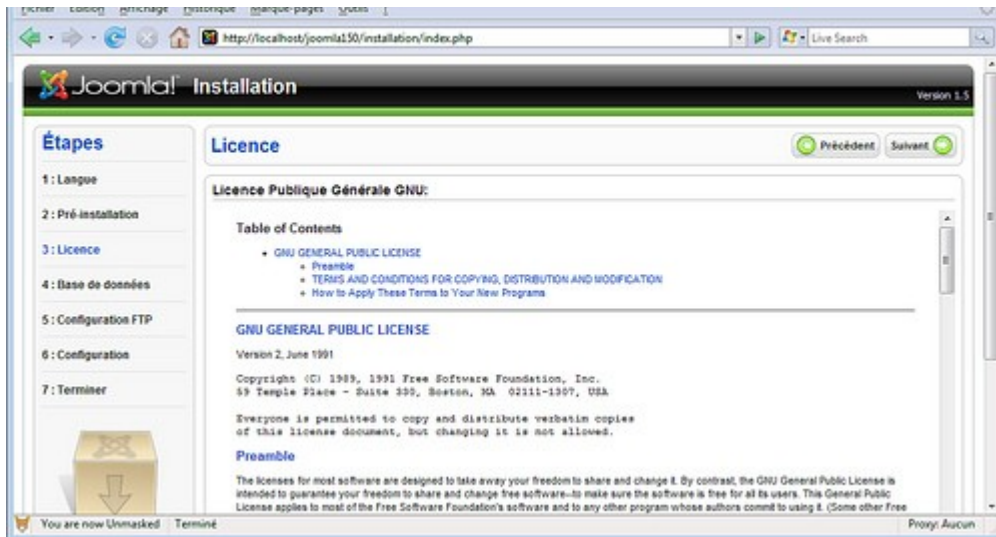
Fichier Édition Affichage Historique Marque-pages Outils ?

http://localhost/joomla150/installation/index.php

Live Search

Joomla! Installation

Version 1.5

Étapes

1 : Langue

2 : Pré-installation

3 : Licence

4 : Base de données

5 : Configuration FTP

6 : Configuration

7 : Terminer

Licence

Précédent

Suivant

Licence Publique Générale GNU:

Table of Contents

- GNU GENERAL PUBLIC LICENSE
  - Preamble
  - TERMS AND CONDITIONS FOR COPYING, DISTRIBUTION AND MODIFICATION
  - How to Apply These Terms to Your New Programs

GNU GENERAL PUBLIC LICENSE

Version 2, June 1991

Copyright (C) 1989, 1991 Free Software Foundation, Inc.
59 Temple Place - Suite 330, Boston, MA 02111-1307, USA

Everyone is permitted to copy and distribute verbatim copies
of this license document, but changing it is not allowed.

Preamble

The licenses for most software are designed to take away your freedom to share and change it. By contrast, the GNU General Public License is intended to guarantee your freedom to share and change free software--to make sure the software is free for all its users. This General Public License applies to most of the Free Software Foundation's software and to any other program whose authors commit to using it. (Some other Free

You are now Unmasked Terminé

Proxy: Aucun